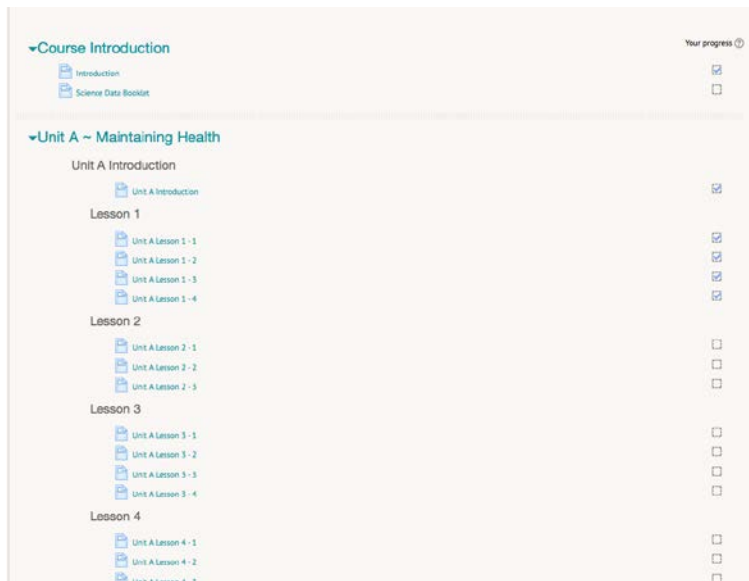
Course Introduction

Your progress

Introduction

Science Data Booklet

Unit A ~ Maintaining Health

Unit A Introduction

Unit A Introduction

Lesson 1

Unit A Lesson 1 - 1

Unit A Lesson 1 - 2

Unit A Lesson 1 - 3

Unit A Lesson 1 - 4

Lesson 2

Unit A Lesson 2 - 1

Unit A Lesson 2 - 2

Unit A Lesson 2 - 3

Lesson 3

Unit A Lesson 3 - 1

Unit A Lesson 3 - 2

Unit A Lesson 3 - 3

Unit A Lesson 3 - 4

Lesson 4

Unit A Lesson 4 - 1

Unit A Lesson 4 - 2

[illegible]